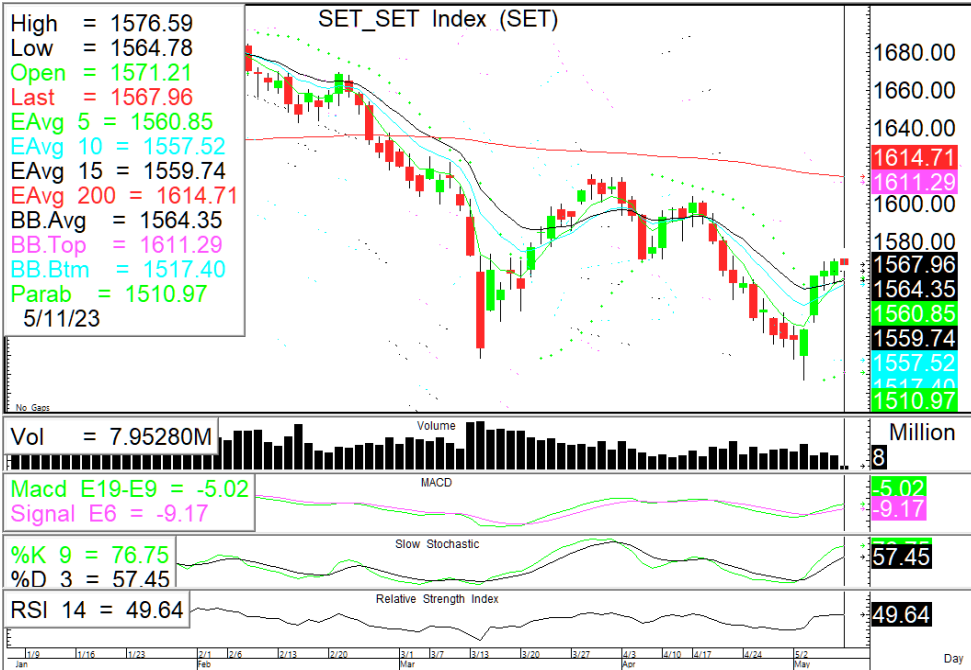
High = 1576.59
Low = 1564.78
Open = 1571.21
Last = 1567.96
EAvg 5 = 1560.85
EAvg 10 = 1557.52
EAvg 15 = 1559.74
EAvg 200 = 1614.71
BB.Avg = 1564.35
BB.Top = 1611.29
BB.Btm = 1517.40
Parab = 1510.97
5/11/23

SET_SET Index (SET)

No Gaps

1680.00
1660.00
1640.00
1614.71
1611.29
1600.00
1580.00
1567.96
1564.35
1560.85
1559.74
1557.52
1517.40
1510.97

Vol = 7.95280M
Volume
Million
8

Macd E19-E9 = -5.02
Signal E6 = -9.17
MACD
-5.02
-9.17

%K 9 = 76.75
%D 3 = 57.45
Slow Stochastic
57.45

RSI 14 = 49.64
Relative Strength Index
49.64

1/9 1/16 1/23 2/1 2/6 2/13 2/20 3/1 3/7 3/13 3/20 3/27 4/3 4/10 4/17 4/24 5/2
Jan Feb Mar Apr May
Day